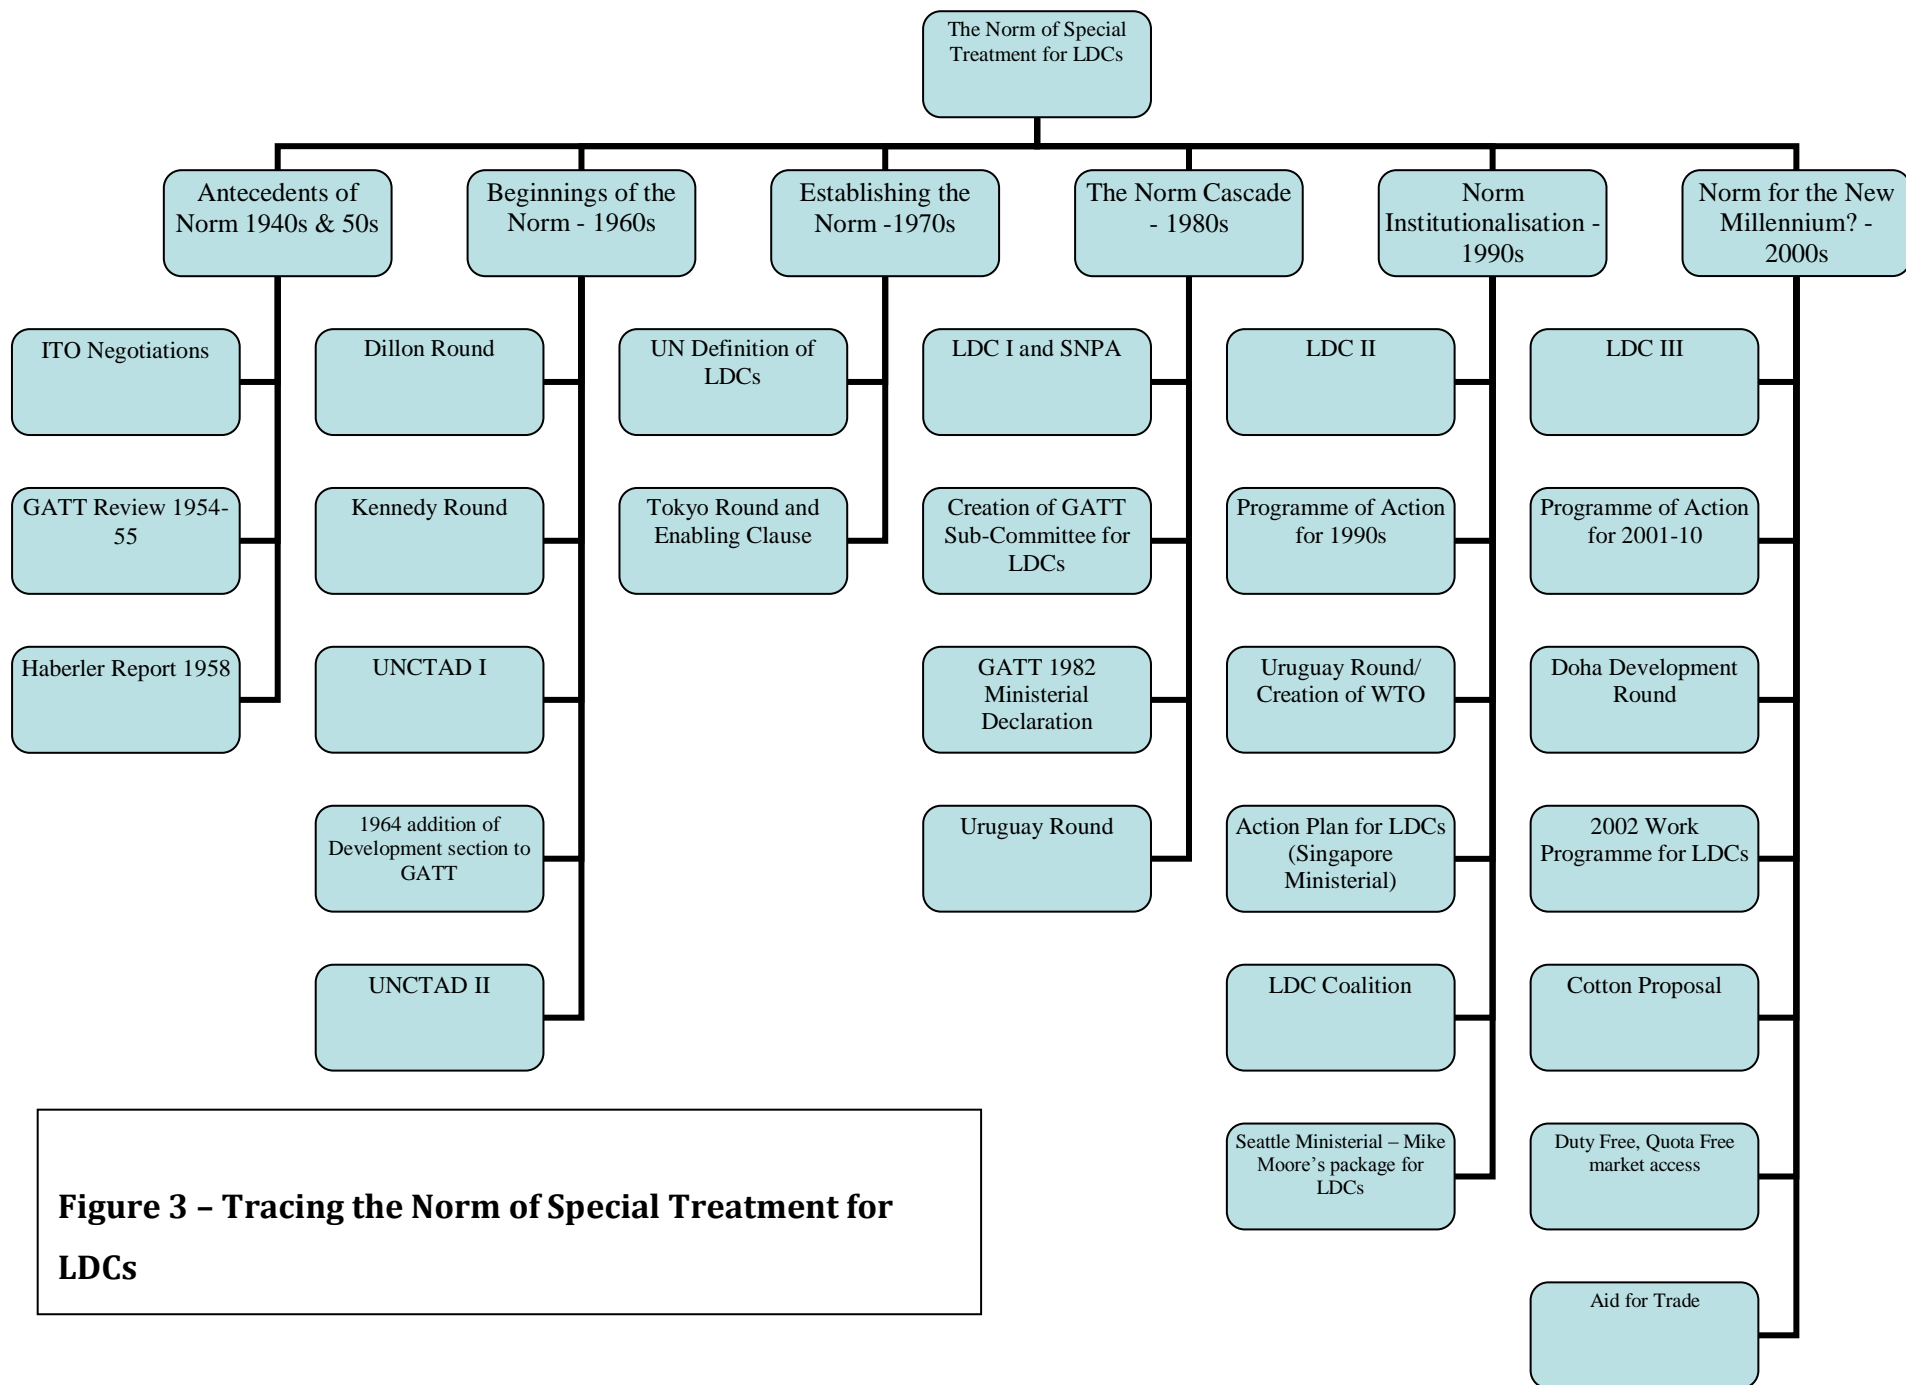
The Norm of Special Treatment for LDCs

Antecedents of Norm 1940s & 50s

ITO Negotiations

GATT Review 1954-55

Haberler Report 1958

Beginnings of the Norm - 1960s

Dillon Round

Kennedy Round

UNCTAD I

1964 addition of Development section to GATT

UNCTAD II

Establishing the Norm -1970s

UN Definition of LDCs

Tokyo Round and Enabling Clause

The Norm Cascade - 1980s

LDC I and SNPA

Creation of GATT Sub-Committee for LDCs

GATT 1982 Ministerial Declaration

Uruguay Round

Norm Institutionalisation - 1990s

LDC II

Programme of Action for 1990s

Uruguay Round/ Creation of WTO

Action Plan for LDCs (Singapore Ministerial)

LDC Coalition

Seattle Ministerial – Mike Moore's package for LDCs

Norm for the New Millennium? - 2000s

LDC III

Programme of Action for 2001-10

Doha Development Round

2002 Work Programme for LDCs

Cotton Proposal

Duty Free, Quota Free market access

Aid for Trade

Figure 3 – Tracing the Norm of Special Treatment for LDCs